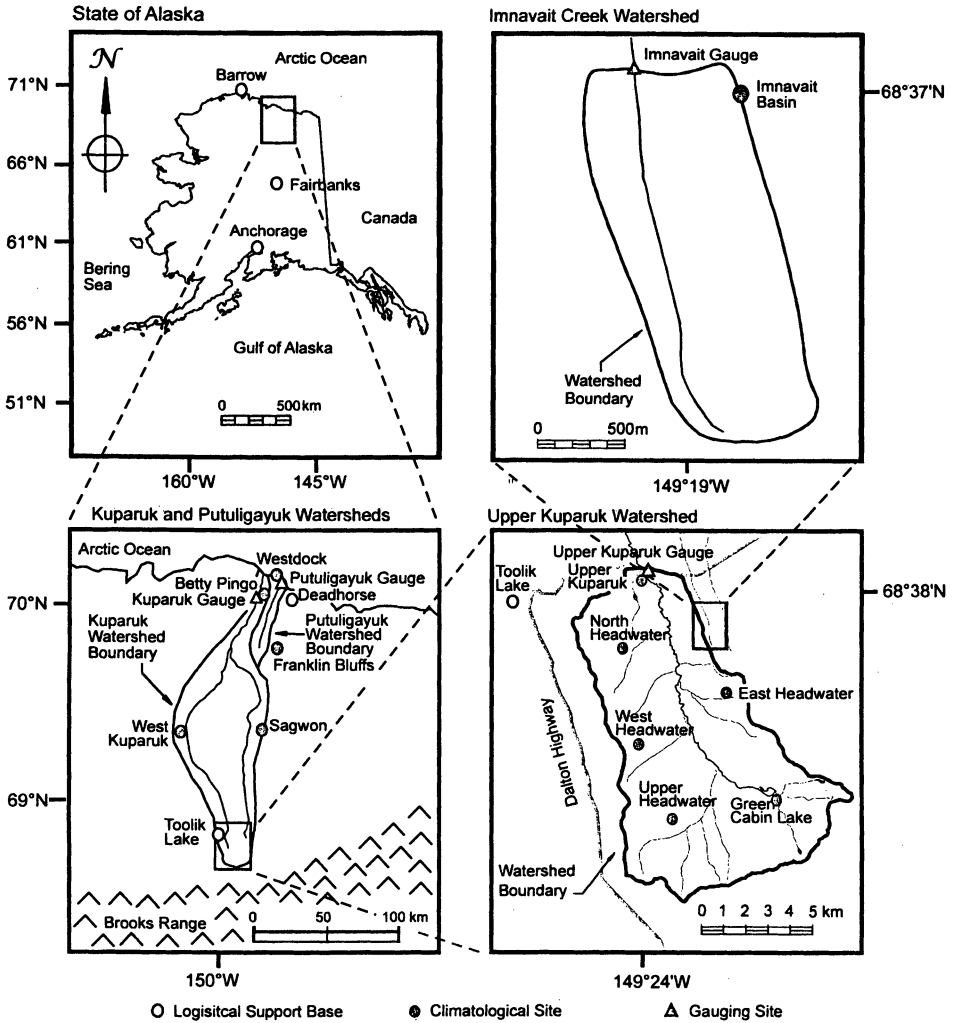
State of Alaska

$\mathcal{N}$

Arctic Ocean

Barrow

71°N

66°N

Fairbanks

Canada

61°N

Anchorage

Bering Sea

56°N

Gulf of Alaska

51°N

0 500km

160°W 145°W

Imnavait Creek Watershed

Imnavait Gauge

Imnavait Basin

68°37'N

Watershed Boundary

0 500m

149°19'W

Kuparuk and Putuligayuk Watersheds

Arctic Ocean

Westdock

Betty Pingo

Putuligayuk Gauge

70°N

Kuparuk Gauge

Deadhorse

Kuparuk Watershed Boundary

Putuligayuk Watershed Boundary

Franklin Bluffs

West Kuparuk

Sagwon

69°N

Toolik Lake

Brooks Range

0 50 100 km

150°W

Upper Kuparuk Watershed

Upper Kuparuk Gauge

Toolik Lake

Upper Kuparuk

68°38'N

North Headwater

East Headwater

West Headwater

Dalton Highway

Upper Headwater

Green Cabin Lake

Watershed Boundary

0 1 2 3 4 5 km

149°24'W

Logisitcal Support Base

Climatological Site

Gauging Site